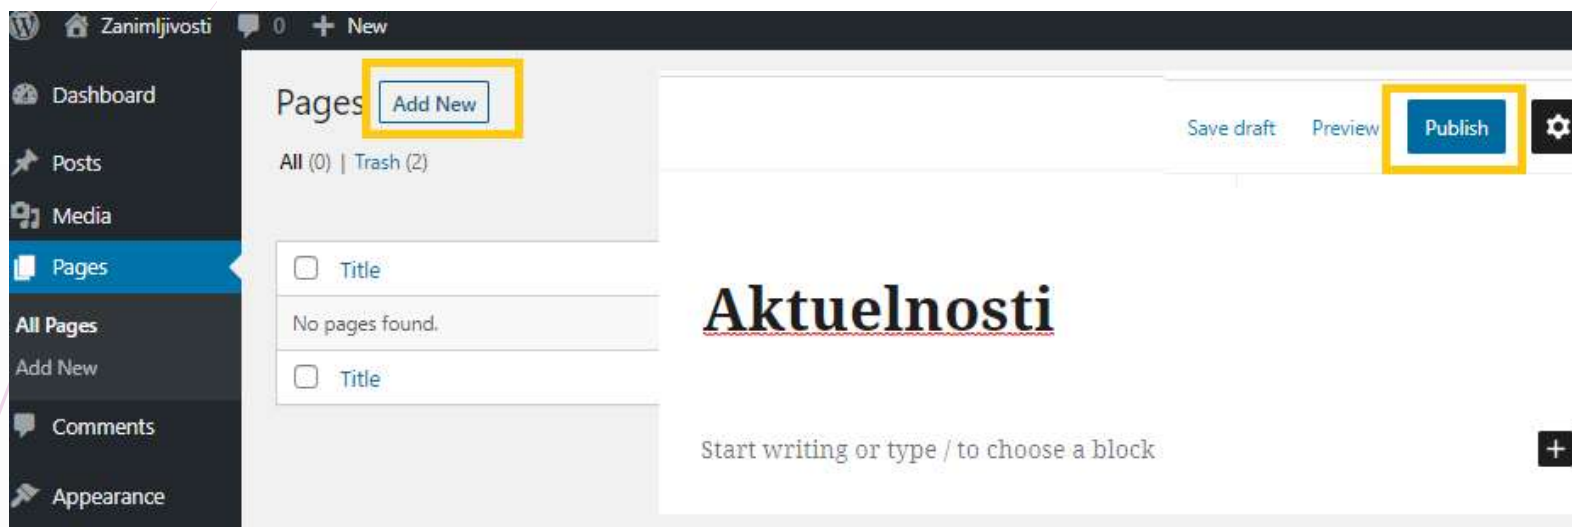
Zanimljivosti 0 + New

Dashboard

Posts

Media

Pages

All Pages

Add New

Comments

Appearance

Pages Add New

All (0) | Trash (2)

Title

No pages found.

Title

Save draft Preview Publish

Aktuelnosti

Start writing or type / to choose a block

+